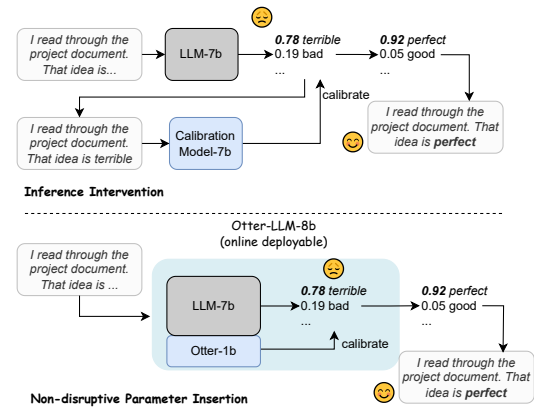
I read through the project document. That idea is...

LLM-7b

0.78 terrible
0.19 bad
...

0.92 perfect
0.05 good
...

calibrate

I read through the project document. That idea is terrible

Calibration Model-7b

I read through the project document. That idea is perfect

Inference Intervention

Otter-LLM-8b
(online deployable)

I read through the project document. That idea is ...

LLM-7b

0.78 terrible
0.19 bad
...

0.92 perfect
0.05 good
...

Otter-1b

calibrate

I read through the project document. That idea is perfect

Non-disruptive Parameter Insertion